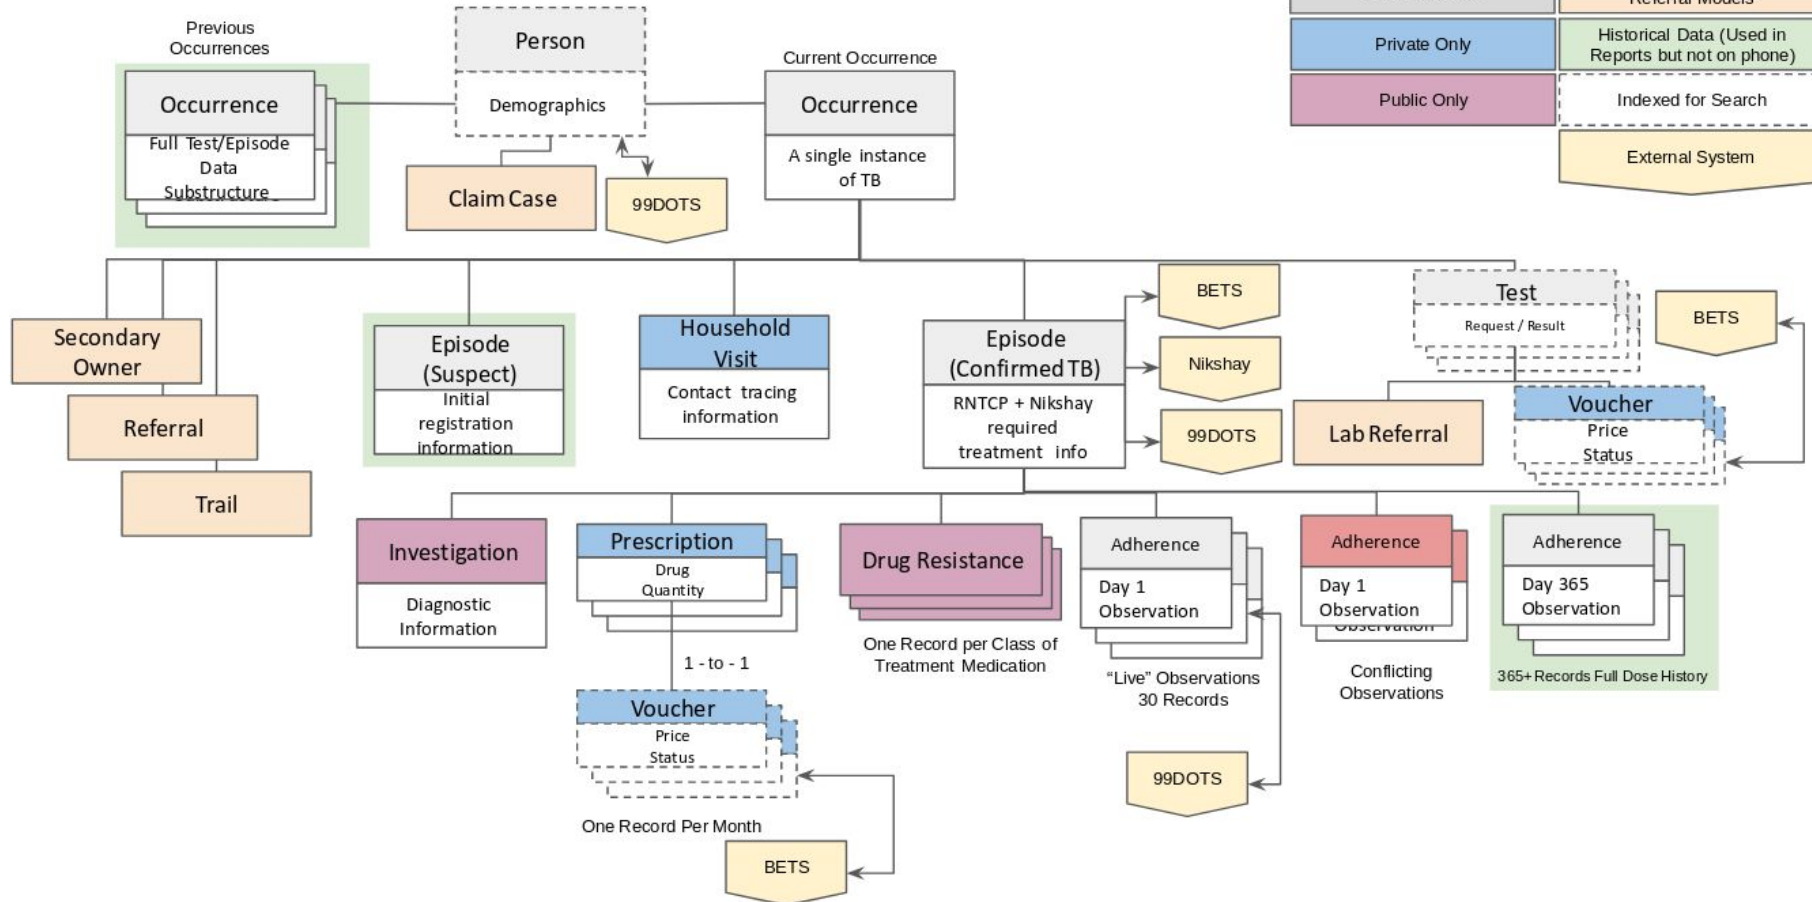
Referral Models

Private Only

Historical Data (Used in Reports but not on phone)

Public Only

Indexed for Search

External System

Previous Occurrences

Occurrence

Full Test/Episode Data Substructure

Person

Demographics

Claim Case

99DOTS

Current Occurrence

Occurrence

A single instance of TB

Secondary Owner

Referral

Trail

Episode (Suspect)

Initial registration information

Household Visit

Contact tracing information

Episode (Confirmed TB)

RNTCP + Nikshay required treatment info

BETS

Nikshay

99DOTS

Test

Request / Result

BETS

Lab Referral

Voucher

Price Status

Investigation

Diagnostic Information

Prescription

Drug Quantity

1 - to - 1

Voucher

Price Status

One Record Per Month

BETS

Drug Resistance

One Record per Class of Treatment Medication

Adherence

Day 1 Observation

"Live" Observations 30 Records

99DOTS

Adherence

Day 1 Observation

Observation

Conflicting Observations

Adherence

Day 365 Observation

365+ Records Full Dose History